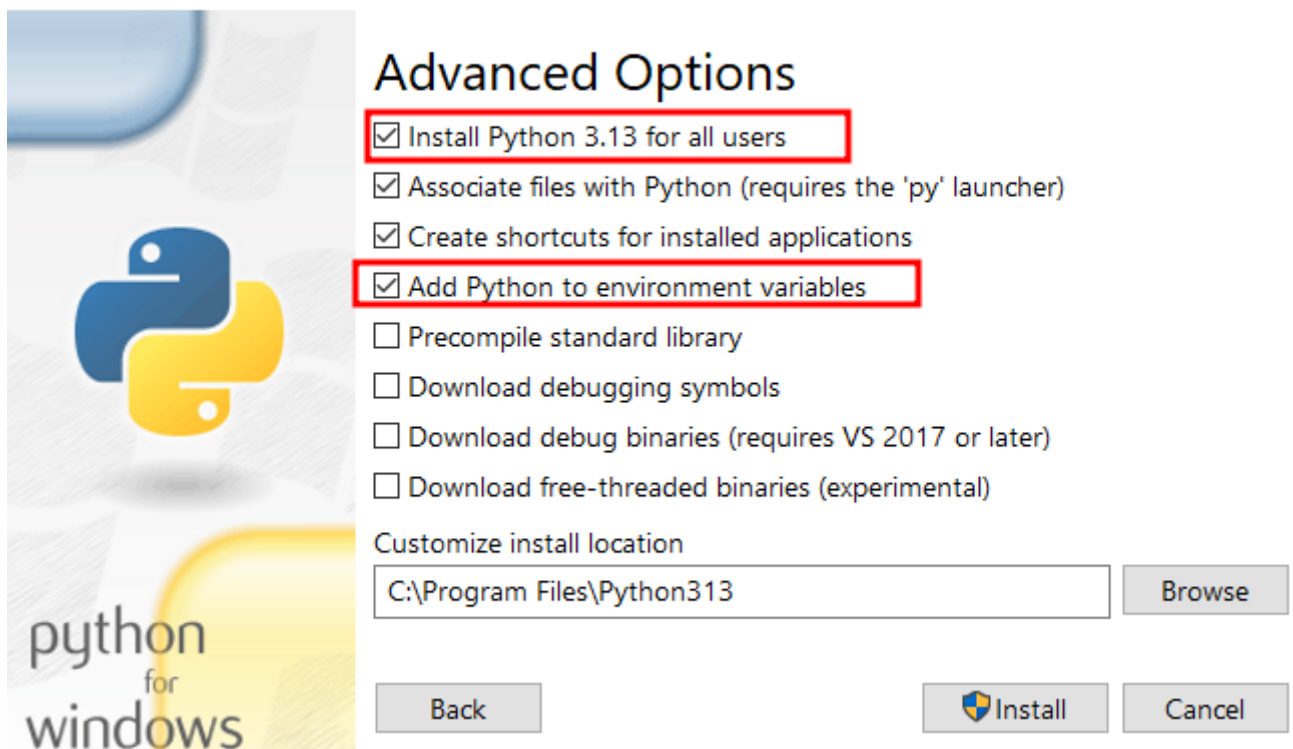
python
for
windows

Advanced Options

☑ Install Python 3.13 for all users
☑ Associate files with Python (requires the 'py' launcher)
☑ Create shortcuts for installed applications
☑ Add Python to environment variables
☐ Precompile standard library
☐ Download debugging symbols
☐ Download debug binaries (requires VS 2017 or later)
☐ Download free-threaded binaries (experimental)

Customize install location
C:\Program Files\Python313
Browse

Back
Install
Cancel